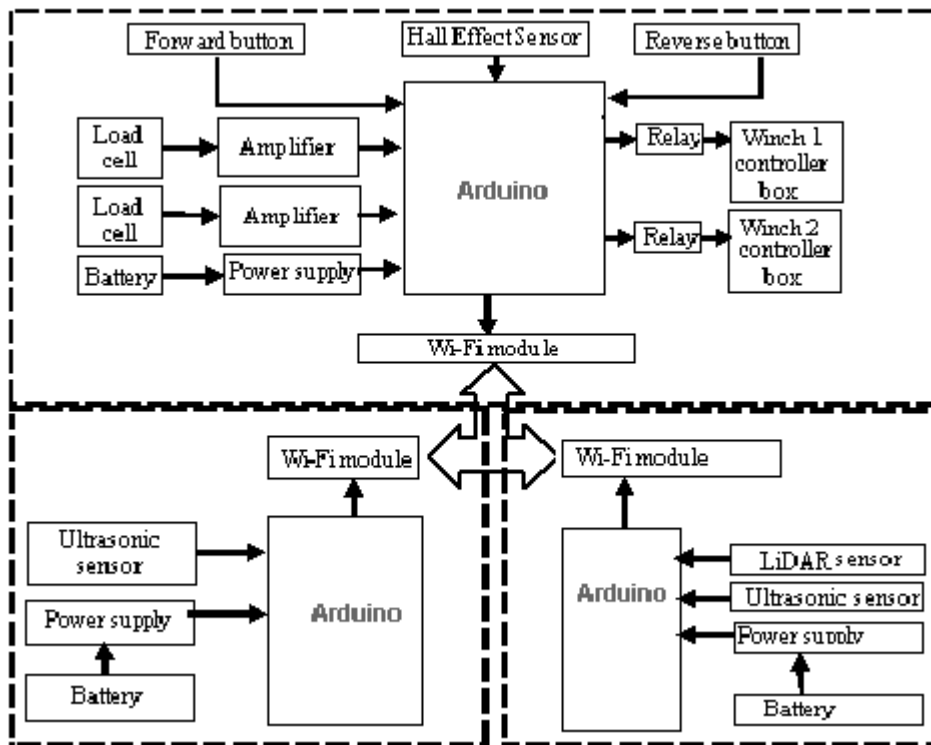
Forward button
Hall Effect Sensor
Reverse button
Load cell
Amplifier
Load cell
Amplifier
Battery
Power supply
Arduino
Relay
Winch 1 controller box
Relay
Winch 2 controller box
Wi-Fi module

Wi-Fi module
Ultrasonic sensor
Power supply
Battery
Arduino

Wi-Fi module
Arduino
LiDAR sensor
Ultrasonic sensor
Power supply
Battery